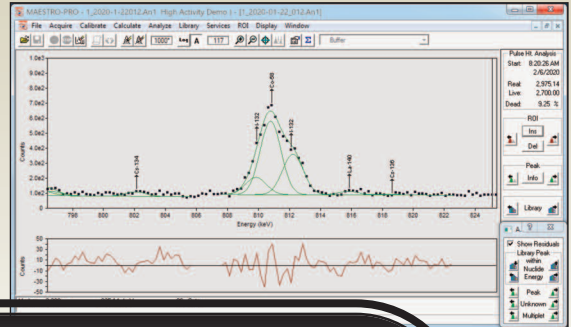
MAESTRO-PRO - 1_2020-1-22012.An1 High Activity Demo - [1_2020-01-22_012.An1]

File Acquire Calibrate Calculate Analyze Library Services ROI Display Window

1000* A 117 Buffer

1.0e3
9.0e2
8.0e2
7.0e2
6.0e2
5.0e2
4.0e2
3.0e2
2.0e2
1.0e2

Counts

Cs-134
I-132
Co-58
I-132
Cs-140
Cs-136

796 798 800 802 804 806 808 810 812 814 816 818 820 822 824

Energy (keV)

30
20
10
-10
-20
-30
-40
-50

Counts

Pulse Ht. Analysis
Start: 8:20:26 AM
2/6/2020
Real: 2,975.14
Live: 2,700.00
Dead: 9.25 %

ROI
Ins
Del

Peak
Info

Library

Show Residuals
Library Peak
within
Nuclide
Energy

Peak
Unknown
Multiplet